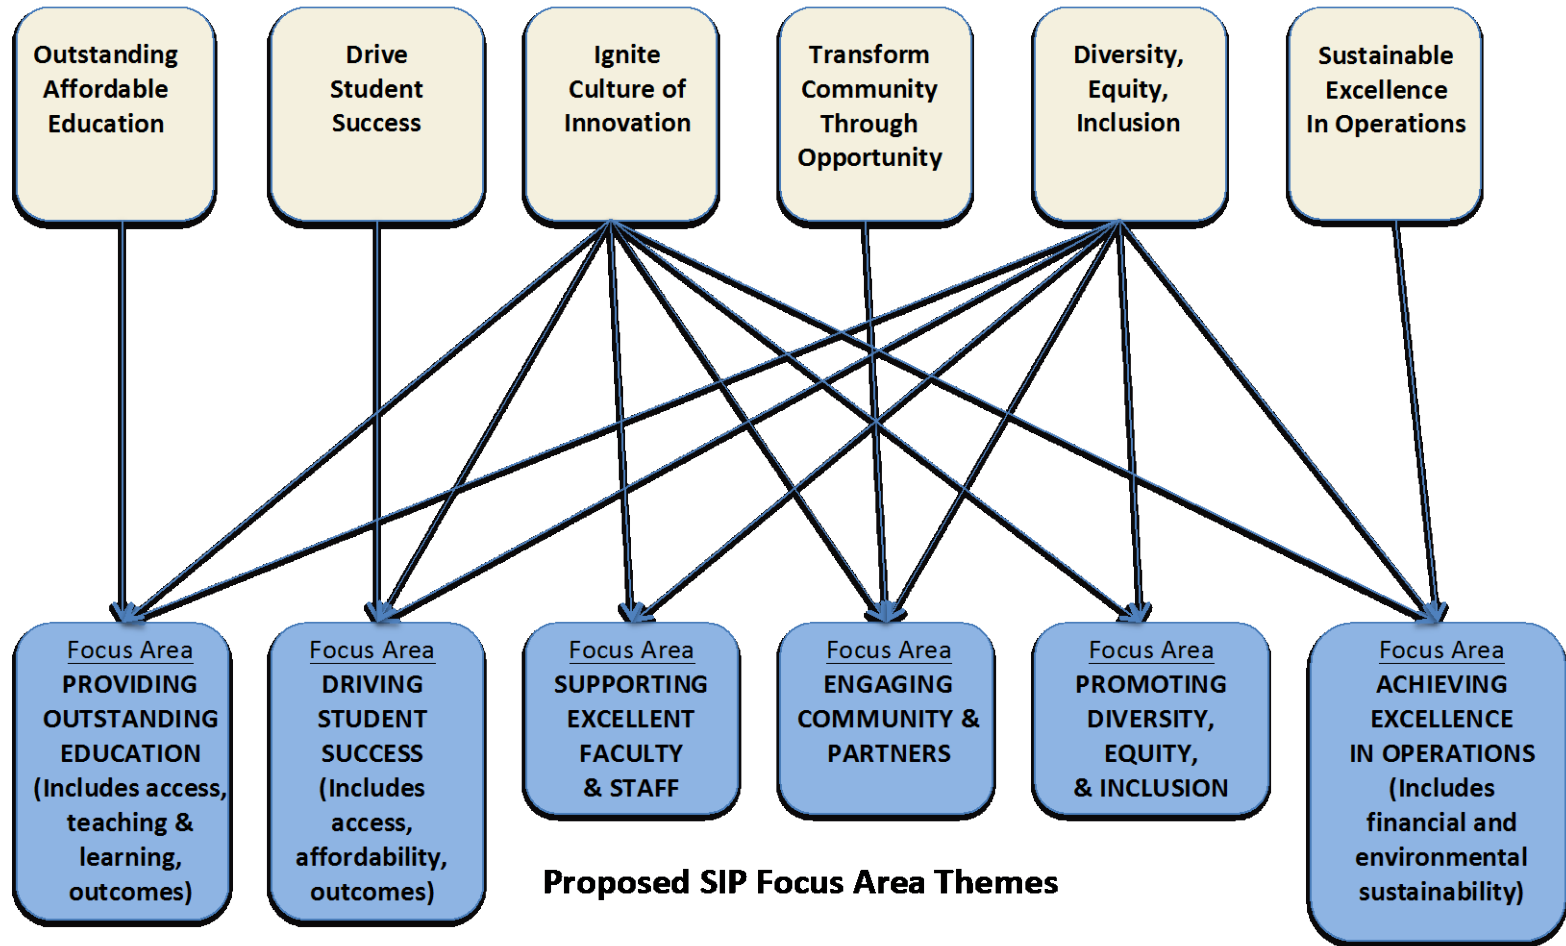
Outstanding Affordable Education

Drive Student Success

Ignite Culture of Innovation

Transform Community Through Opportunity

Diversity, Equity, Inclusion

Sustainable Excellence In Operations

Focus Area
PROVIDING OUTSTANDING EDUCATION (Includes access, teaching & learning, outcomes)

Focus Area
DRIVING STUDENT SUCCESS (Includes access, affordability, outcomes)

Focus Area
SUPPORTING EXCELLENT FACULTY & STAFF

Focus Area
ENGAGING COMMUNITY & PARTNERS

Focus Area
PROMOTING DIVERSITY, EQUITY, & INCLUSION

Focus Area
ACHIEVING EXCELLENCE IN OPERATIONS (Includes financial and environmental sustainability)

Proposed SIP Focus Area Themes